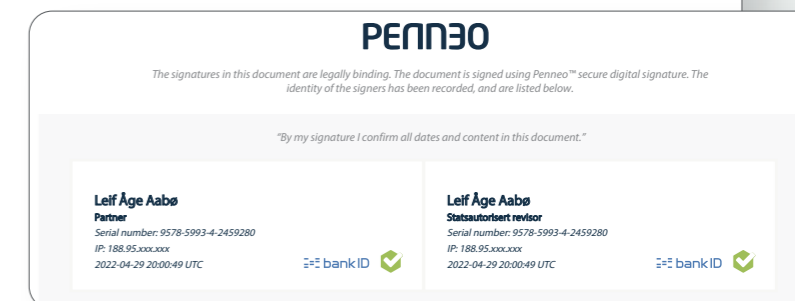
PENNEO

The signatures in this document are legally binding. The document is signed using Penneo™ secure digital signature. The identity of the signers has been recorded, and are listed below.

"By my signature I confirm all dates and content in this document."

Leif Åge Aabø
Partner
Serial number: 9578-5993-4-2459280
IP: 188.95.xxx.xxx
2022-04-29 20:00:49 UTC

bank ID

Leif Åge Aabø
Statsautorisert revisor
Serial number: 9578-5993-4-2459280
IP: 188.95.xxx.xxx
2022-04-29 20:00:49 UTC

bank ID